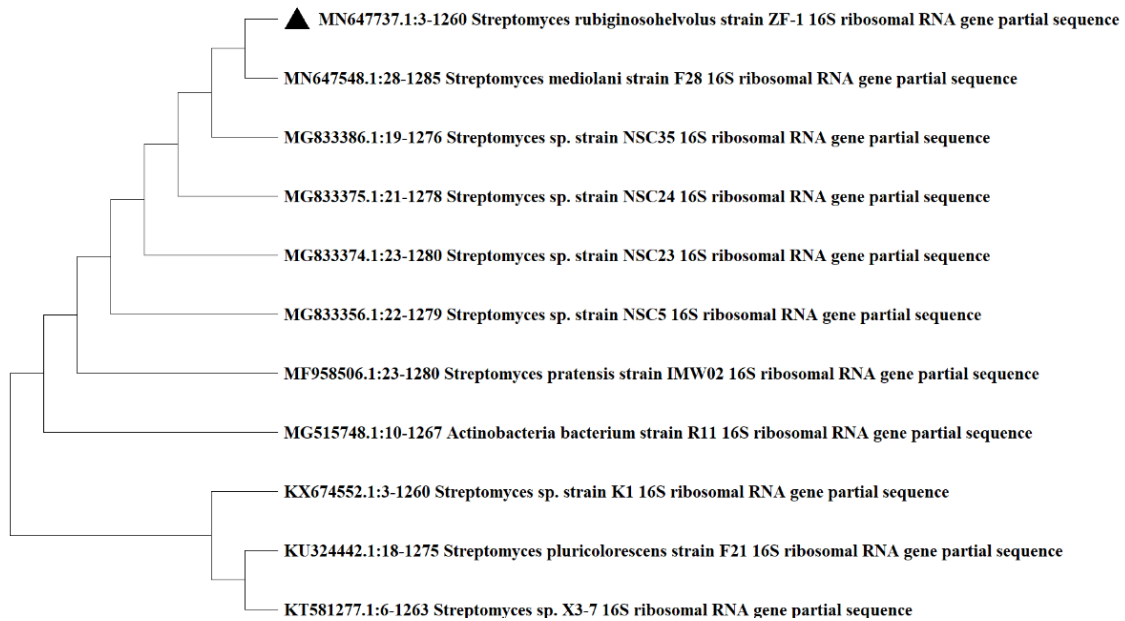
MN647737.1:3-1260 Streptomyces rubiginosohelvolus strain ZF-1 16S ribosomal RNA gene partial sequence

MN647548.1:28-1285 Streptomyces mediolani strain F28 16S ribosomal RNA gene partial sequence

MG833386.1:19-1276 Streptomyces sp. strain NSC35 16S ribosomal RNA gene partial sequence

MG833375.1:21-1278 Streptomyces sp. strain NSC24 16S ribosomal RNA gene partial sequence

MG833374.1:23-1280 Streptomyces sp. strain NSC23 16S ribosomal RNA gene partial sequence

MG833356.1:22-1279 Streptomyces sp. strain NSC5 16S ribosomal RNA gene partial sequence

MF958506.1:23-1280 Streptomyces pratensis strain IMW02 16S ribosomal RNA gene partial sequence

MG515748.1:10-1267 Actinobacteria bacterium strain R11 16S ribosomal RNA gene partial sequence

KX674552.1:3-1260 Streptomyces sp. strain K1 16S ribosomal RNA gene partial sequence

KU324442.1:18-1275 Streptomyces pluricolorescens strain F21 16S ribosomal RNA gene partial sequence

KT581277.1:6-1263 Streptomyces sp. X3-7 16S ribosomal RNA gene partial sequence